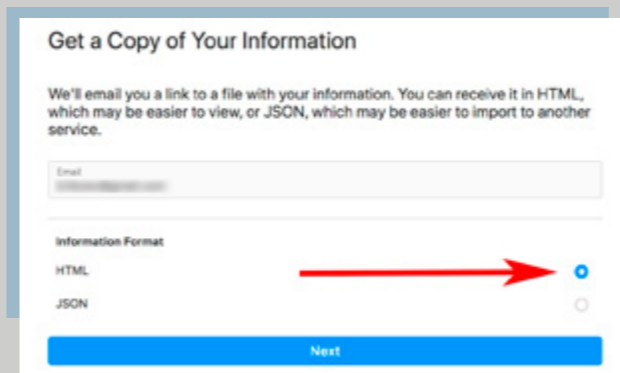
Get a Copy of Your Information

We'll email you a link to a file with your information. You can receive it in HTML, which may be easier to view, or JSON, which may be easier to import to another service.

Email
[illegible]

Information Format

HTML

JSON

Next